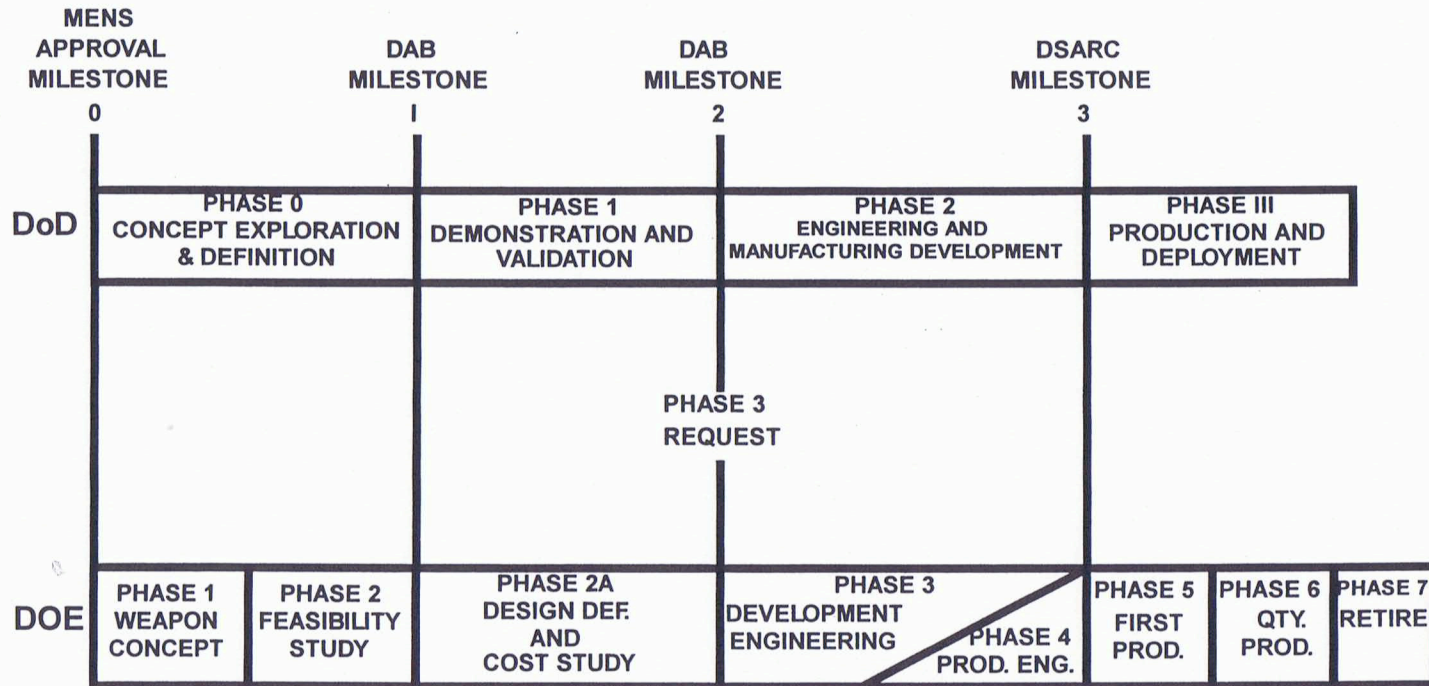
MENS APPROVAL MILESTONE 0

DAB MILESTONE I

DAB MILESTONE 2

DSARC MILESTONE 3

DoD

PHASE 0 CONCEPT EXPLORATION & DEFINITION

PHASE 1 DEMONSTRATION AND VALIDATION

PHASE 2 ENGINEERING AND MANUFACTURING DEVELOPMENT

PHASE III PRODUCTION AND DEPLOYMENT

PHASE 3 REQUEST

DOE

PHASE 1 WEAPON CONCEPT

PHASE 2 FEASIBILITY STUDY

PHASE 2A DESIGN DEF. AND COST STUDY

PHASE 3 DEVELOPMENT ENGINEERING

PHASE 4 PROD. ENG.

PHASE 5 FIRST PROD.

PHASE 6 QTY. PROD.

PHASE 7 RETIRE